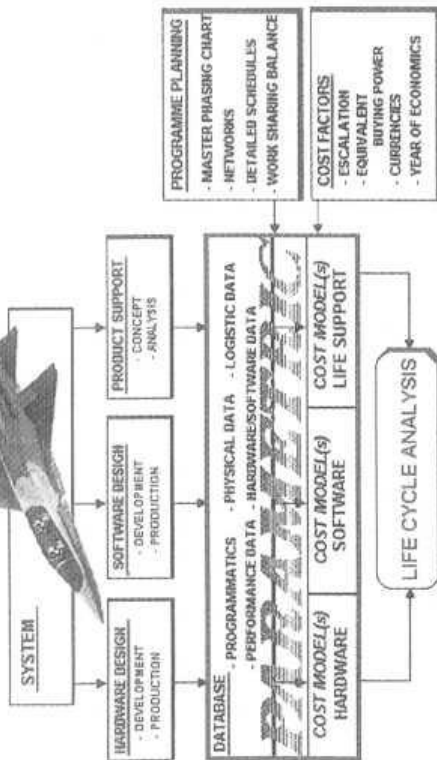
SYSTEM

HARDWARE DESIGN
- DEVELOPMENT
- PRODUCTION

SOFTWARE DESIGN
- DEVELOPMENT
- PRODUCTION

PRODUCT SUPPORT
- CONCEPT
- ANALYSIS

PROGRAMME PLANNING
- MASTER PHASING CHART
- NETWORKS
- DETAILED SCHEDULES
- WORK SHARING BALANCE

COST FACTORS
- ESCALATION
- EQUIVALENT BUYING POWER
- CURRENCIES
- YEAR OF ECONOMICS

DATABASE
- PROGRAMMATICS
- PERFORMANCE DATA
- PHYSICAL DATA
- HARDWARE/SOFTWARE DATA
- LOGISTIC DATA

PARAMETRIC

COST MODEL(s) HARDWARE

COST MODEL(s) SOFTWARE

COST MODEL(s) LIFE SUPPORT

LIFE CYCLE ANALYSIS